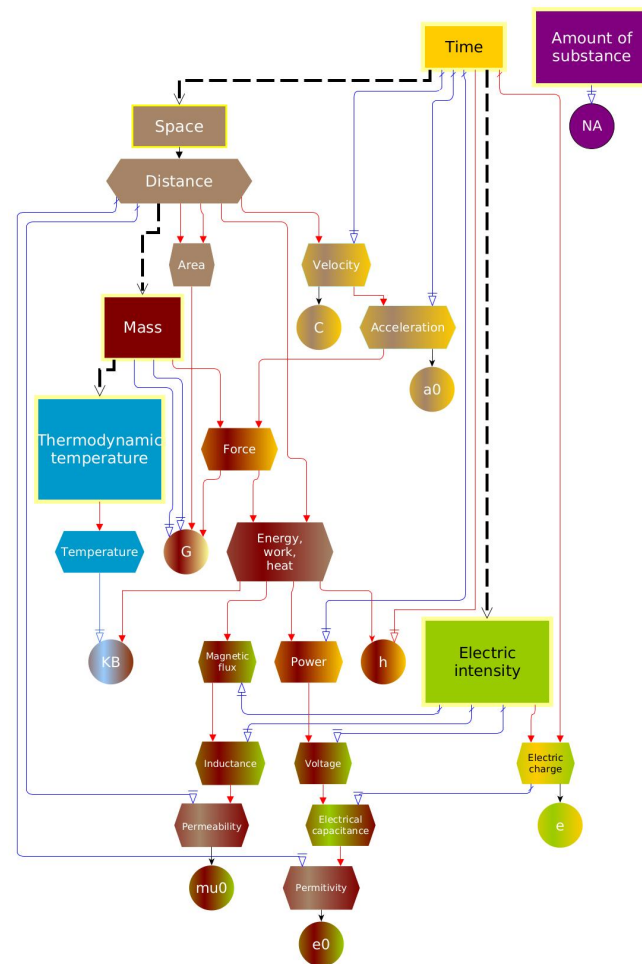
Time

Amount of substance

NA

Space

Distance

Area

Velocity

C

Acceleration

a0

Mass

Thermodynamic temperature

Force

Temperature

G

Energy, work, heat

KB

Magnetic flux

Power

h

Electric intensity

Inductance

Voltage

Electric charge

Permeability

Electrical capacitance

e

mu0

Permitivity

e0